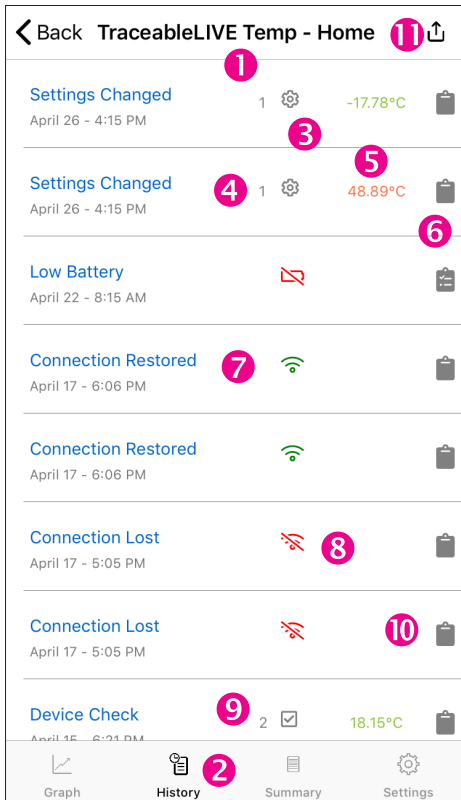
< Back TraceableLIVE Temp - Home 11

1

Settings Changed
April 26 - 4:15 PM
1 -17.78°C

3

5

Settings Changed
April 26 - 4:15 PM
4 1 48.89°C

6

Low Battery
April 22 - 8:15 AM

Connection Restored
April 17 - 6:06 PM
7

Connection Restored
April 17 - 6:06 PM

Connection Lost
April 17 - 5:05 PM
8

Connection Lost
April 17 - 5:05 PM
10

Device Check
April 15 - 6:21 PM
9 2 18.15°C

Graph History 2 Summary Settings